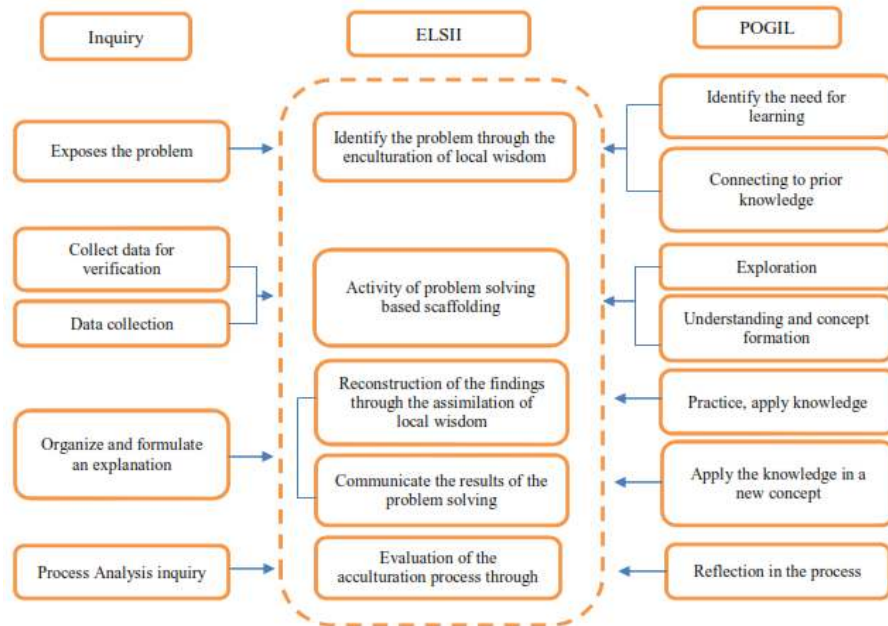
Inquiry

ELSII

POGIL

Exposes the problem

Identify the problem through the enculturation of local wisdom

Identify the need for learning

Connecting to prior knowledge

Collect data for verification

Data collection

Activity of problem solving based scaffolding

Exploration

Understanding and concept formation

Reconstruction of the findings through the assimilation of local wisdom

Practice, apply knowledge

Organize and formulate an explanation

Communicate the results of the problem solving

Apply the knowledge in a new concept

Process Analysis inquiry

Evaluation of the acculturation process through

Reflection in the process